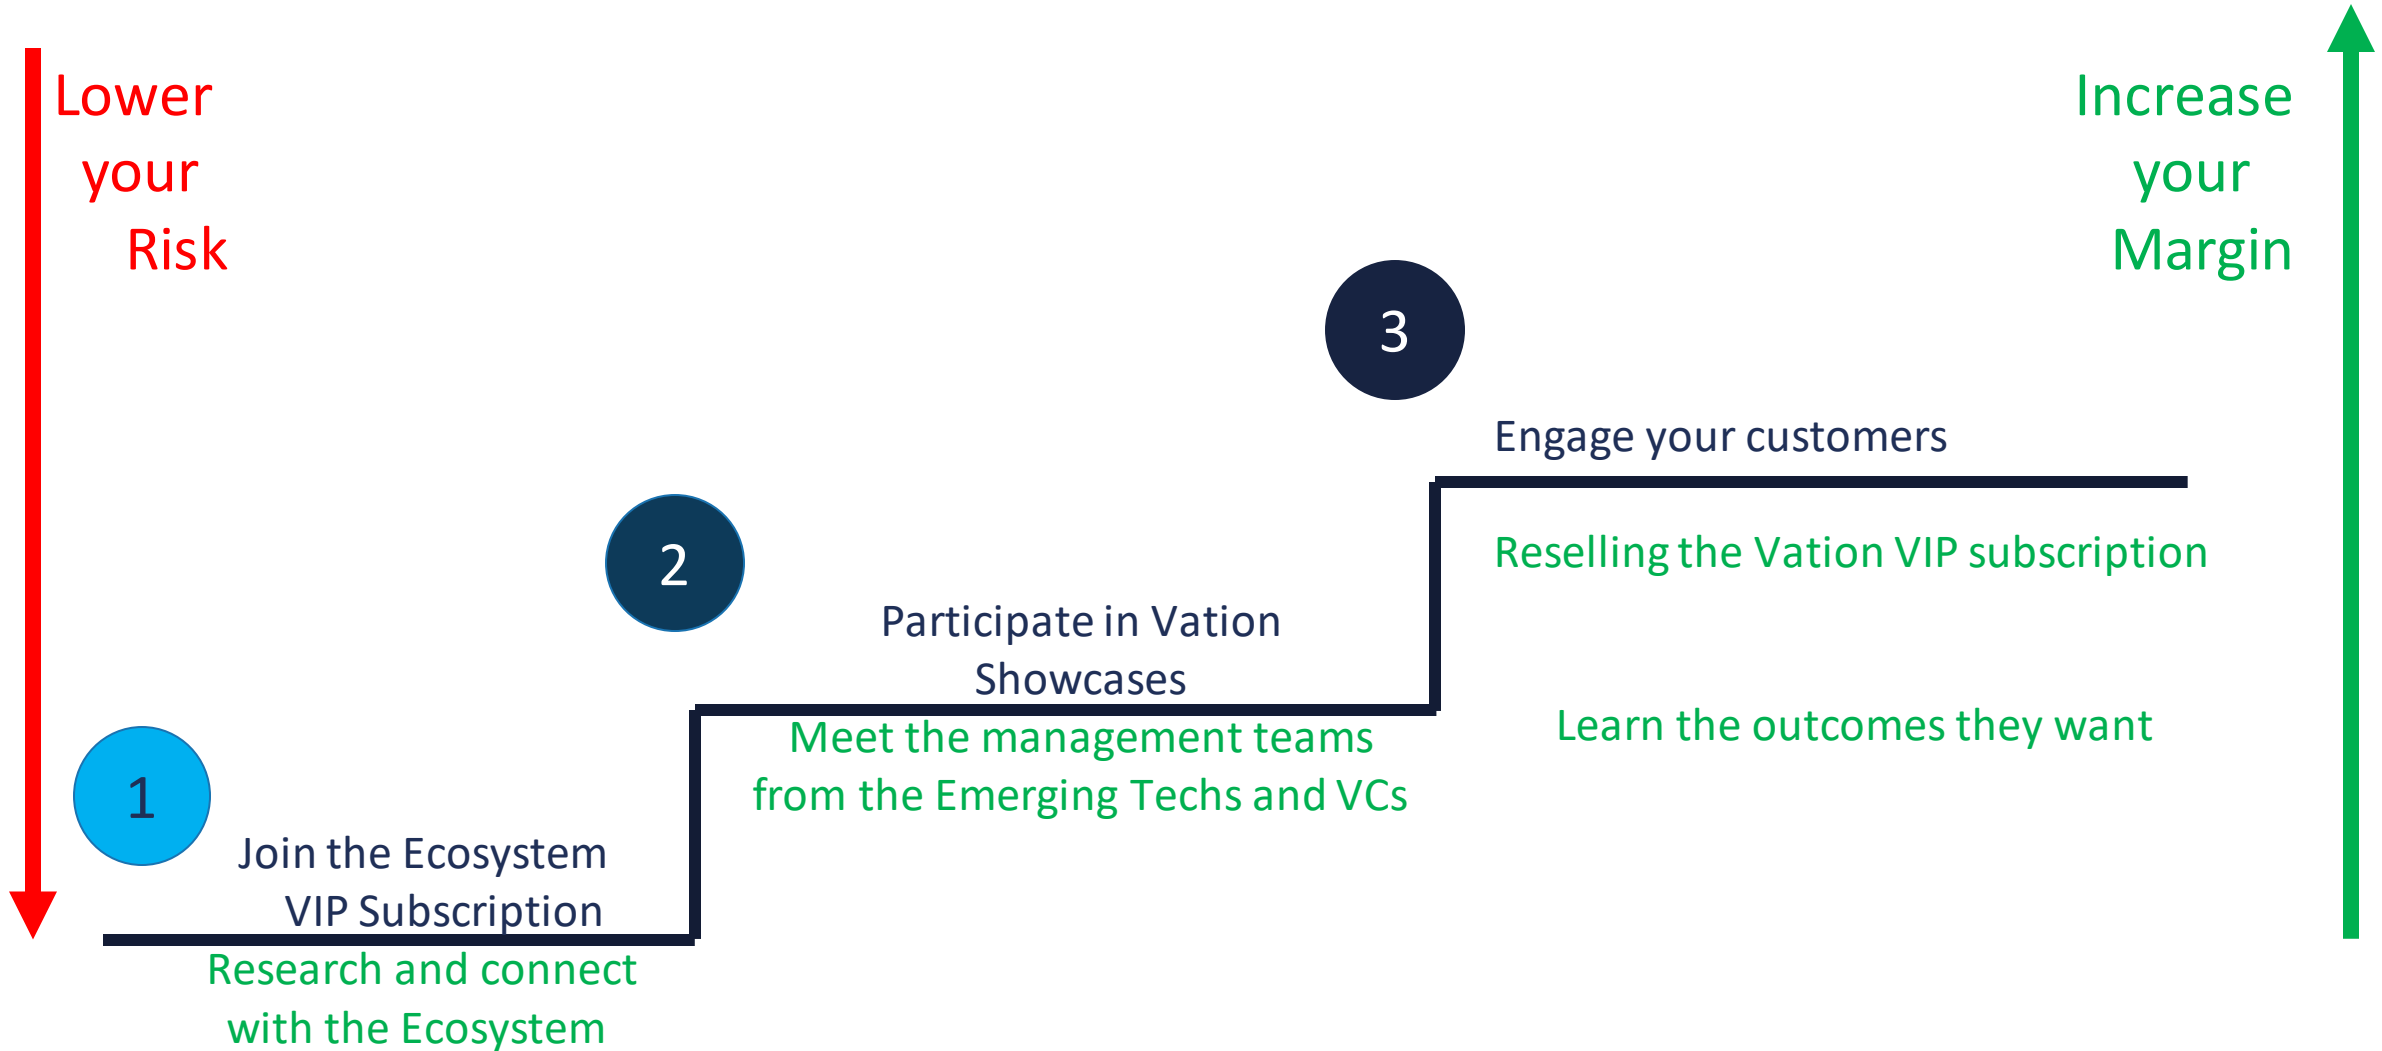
Lower your Risk

Increase your Margin

3

Engage your customers

Reselling the Vation VIP subscription

Learn the outcomes they want

2

Participate in Vation Showcases

Meet the management teams from the Emerging Techs and VCs

1

Join the Ecosystem VIP Subscription

Research and connect with the Ecosystem